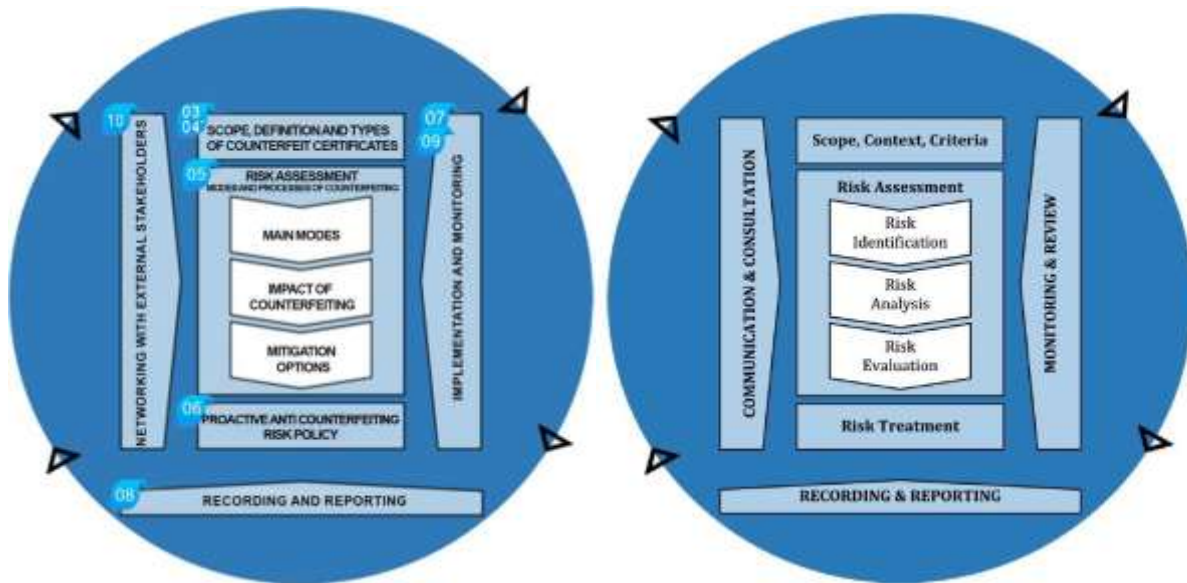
10
NETWORKING WITH EXTERNAL STAKEHOLDERS

03
04
SCOPE, DEFINITION AND TYPES OF COUNTERFEIT CERTIFICATES

05
RISK ASSESSMENT
MODES AND PROCESSES OF COUNTERFEITING

MAIN MODES

IMPACT OF COUNTERFEITING

MITIGATION OPTIONS

06
PROACTIVE ANTI COUNTERFEITING RISK POLICY

07
09
IMPLEMENTATION AND MONITORING

08
RECORDING AND REPORTING

COMMUNICATION & CONSULTATION

Scope, Context, Criteria

Risk Assessment

Risk Identification

Risk Analysis

Risk Evaluation

Risk Treatment

MONITORING & REVIEW

RECORDING & REPORTING